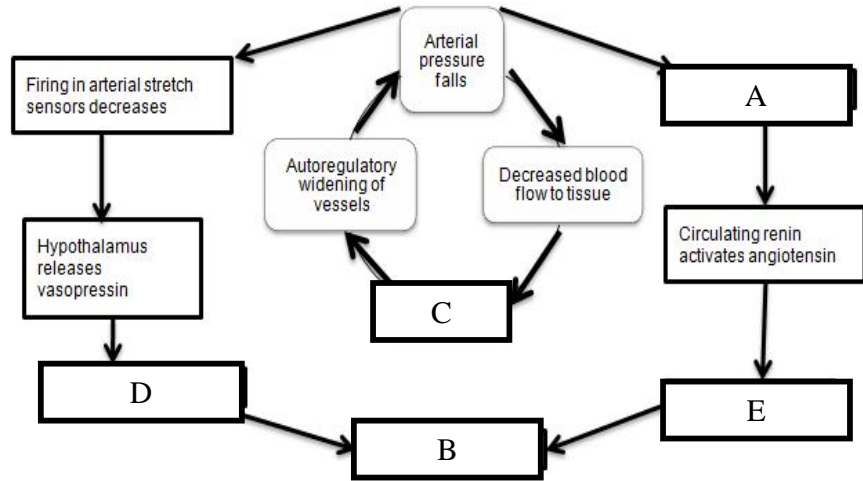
Arterial pressure falls

Firing in arterial stretch sensors decreases

A

Autoregulatory widening of vessels

Decreased blood flow to tissue

Hypothalamus releases vasopressin

Circulating renin activates angiotensin

C

D

E

B